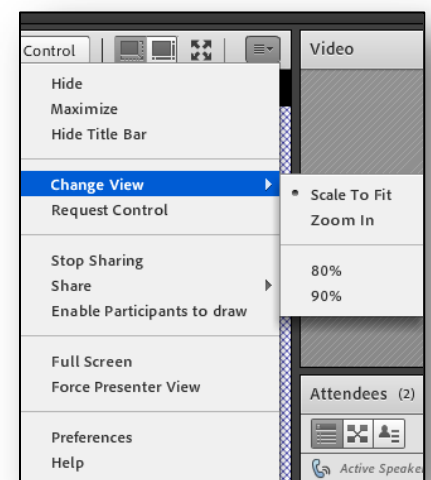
Control

Video

Hide
Maximize
Hide Title Bar

Change View
Request Control

Stop Sharing
Share
Enable Participants to draw

Full Screen
Force Presenter View

Preferences
Help

Scale To Fit
Zoom In

80%
90%

Attendees (2)

Active Speake